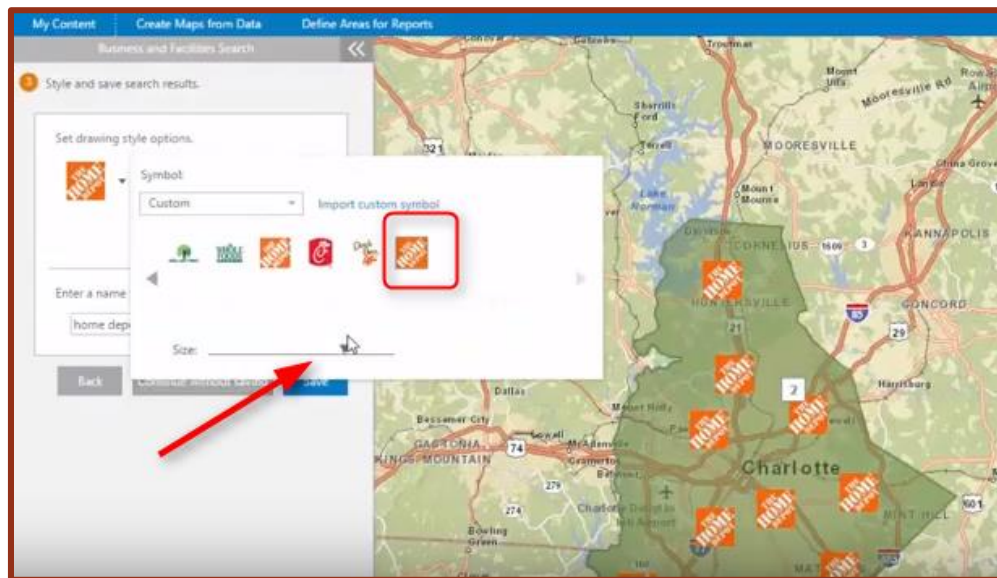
My Content | Create Maps from Data | Define Areas for Reports

Business and Facilities Search

3 Style and save search results.

Set drawing style options.

Symbol

Custom

Import custom symbol

Size:

Enter a name

home dep

Back

Continue without saving

Save

Troutman
Mount Ulla
Mooresville Rd
Sherrills Ford
Terrell
MOORESVILLE
Lake Norman
Mount Mourne
CORNELIUS
1606
3
KANNAPOLIS
China Grove
Landis
HUNTERSVILLE
CONCORD
21
85
29
Harrisburg
2
Dallas
Bessemer City
Mount Holly
Lowell
GASTONIA
McAdenville
74
KINGS MOUNTAIN
Cramerton
Belmont
Charlotte
279
274
Charlotte Douglas Intl Airport
Bowling Green
MINT HILL
601
321
Catawba
Roz
Airp